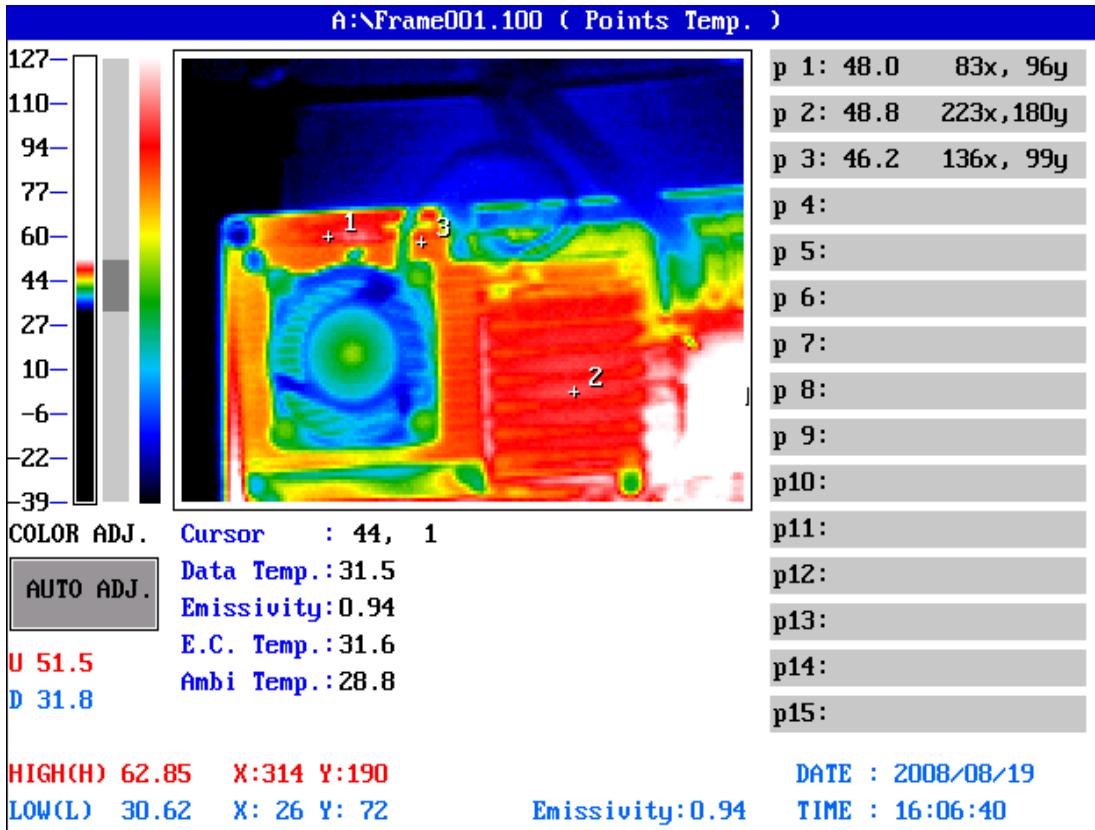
A:\Frame001.100 ( Points Temp. )

127
110
94
77
60
44
27
10
-6
-22
-39

1
3
2

p 1: 48.0 83x, 96y
p 2: 48.8 223x,180y
p 3: 46.2 136x, 99y
p 4:
p 5:
p 6:
p 7:
p 8:
p 9:
p10:
p11:
p12:
p13:
p14:
p15:

COLOR ADJ.
AUTO ADJ.
U 51.5
D 31.8

Cursor : 44, 1
Data Temp.:31.5
Emissivity:0.94
E.C. Temp.:31.6
Ambi Temp.:28.8

HIGH(H) 62.85 X:314 Y:190
LOW(L) 30.62 X: 26 Y: 72
Emissivity:0.94
DATE : 2008/08/19
TIME : 16:06:40